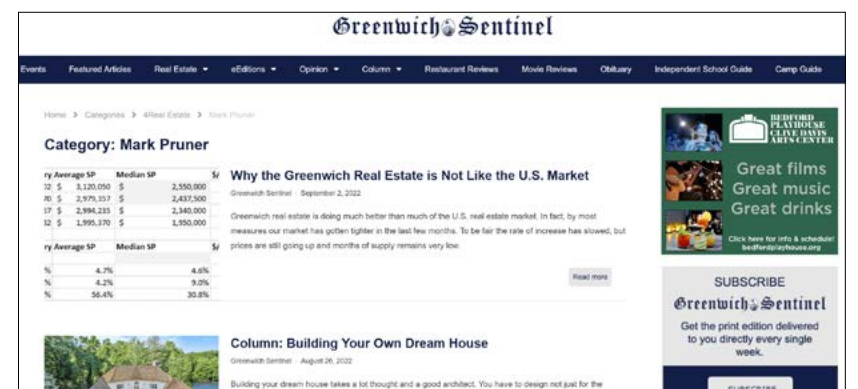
Greenwich Sentinel

Events Featured Articles Real Estate ▾ eEditions ▾ Opinion ▾ Column ▾ Restaurant Reviews Movie Reviews Obituary Independent School Guide Camp Guide

Home > Categories > 4Real Estate > Mark Pruner

Category: Mark Pruner

| ry Average SP | | Median SP | | S/ |
|---|---|---|---|---|
| 22 | $ 3,120,050 | $ | 2,550,000 | |
| 20 | $ 2,979,357 | $ | 2,437,500 | |
| 17 | $ 2,994,235 | $ | 2,340,000 | |
| 12 | $ 1,995,370 | $ | 1,950,000 | |

| ry Average SP | Median SP | S/ |
|---|---|---|
| % 4.7% | 4.6% | |
| % 4.2% | 9.0% | |
| % 56.4% | 30.8% | |

Why the Greenwich Real Estate is Not Like the U.S. Market

Greenwich Sentinel · September 2, 2022

Greenwich real estate is doing much better than much of the U.S. real estate market. In fact, by most measures our market has gotten tighter in the last few months. To be fair the rate of increase has slowed, but prices are still going up and months of supply remains very low.

Read more

Column: Building Your Own Dream House

Greenwich Sentinel · August 26, 2022

Building your dream house takes a lot thought and a good architect. You have to design not just for the

BEDFORD PLAYHOUSE CLIVE DAVIS ARTS CENTER

Great films Great music Great drinks

Click here for info & schedule! bedfordplayhouse.org

SUBSCRIBE

Greenwich Sentinel

Get the print edition delivered to you directly every single week.

SUBSCRIBE